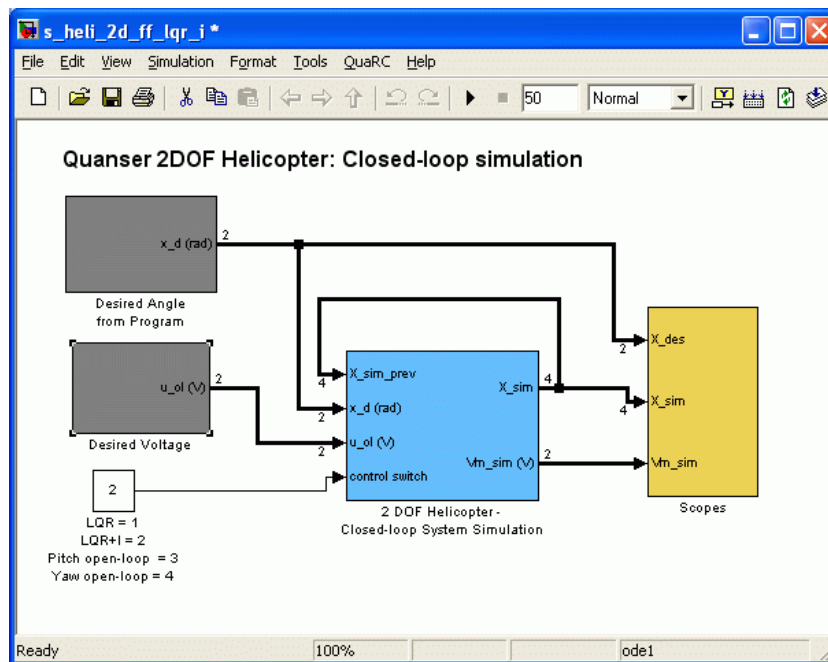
s_heli_2d_ff_lqr_i *

File Edit View Simulation Format Tools QuaRC Help

50 Normal

Quanser 2DOF Helicopter: Closed-loop simulation

x_d (rad) 2

Desired Angle from Program

u_ol (V) 2

Desired Voltage

2

LQR = 1
LQR+I = 2
Pitch open-loop = 3
Yaw open-loop = 4

4 X_sim_prev
2 x_d (rad)
2 u_ol (V)
control switch

X_sim 4
Vm_sim (V) 2

2 DOF Helicopter - Closed-loop System Simulation

2 X_des
4 X_sim
Vm_sim

Scopes

Ready 100% ode1